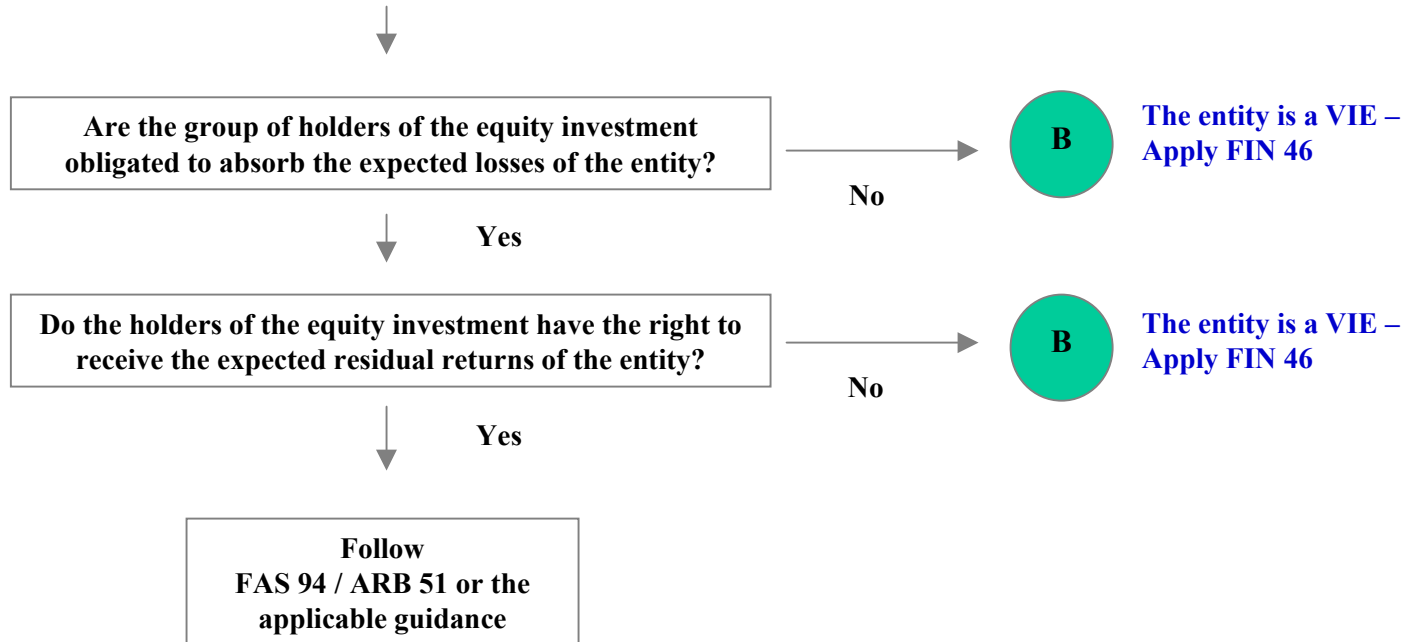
Are the group of holders of the equity investment obligated to absorb the expected losses of the entity?

No

B

The entity is a VIE – Apply FIN 46

Yes

Do the holders of the equity investment have the right to receive the expected residual returns of the entity?

No

B

The entity is a VIE – Apply FIN 46

Yes

Follow FAS 94 / ARB 51 or the applicable guidance